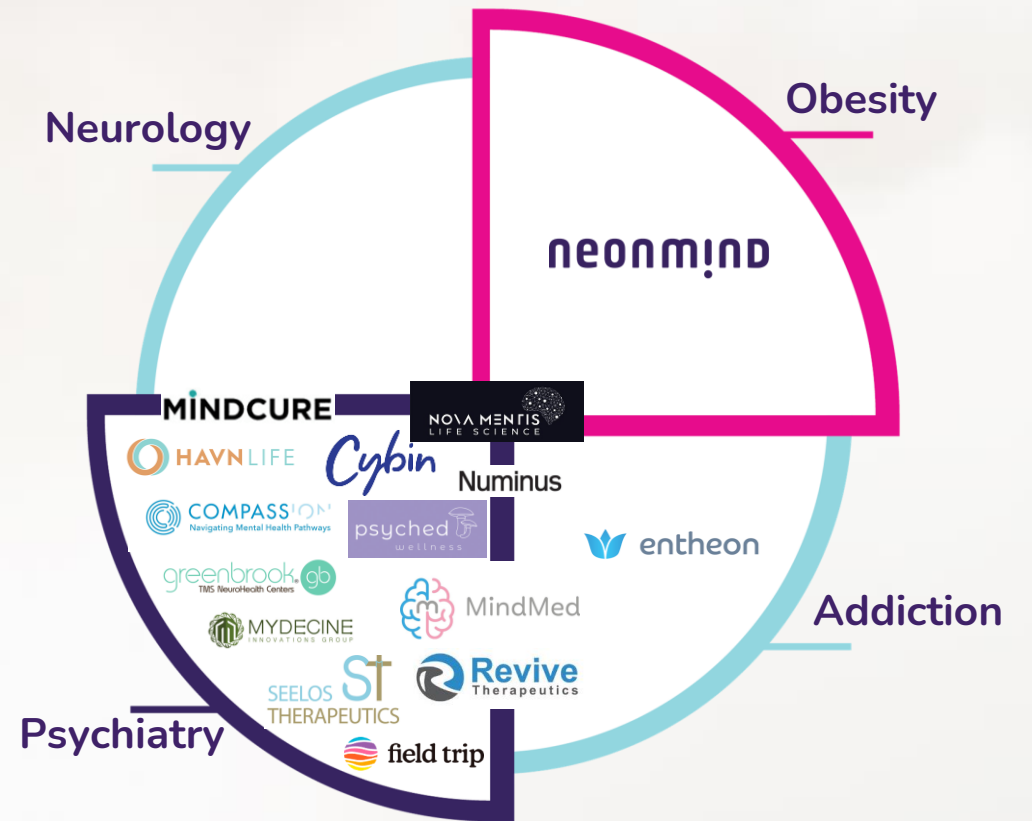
Neurology

Obesity

neonmind

MINDCURE

NOVA MENTIS LIFE SCIENCE

HAVN LIFE

Cybin

Numinus

COMPASSION Navigating Mental Health Pathways

psyched wellness

entheon

greenbrook gb TMS NeuroHealth Centers

MindMed

Addiction

MYDECINE INNOVATIONS GROUP

SEELOS THERAPEUTICS

Revive Therapeutics

Psychiatry

field trip